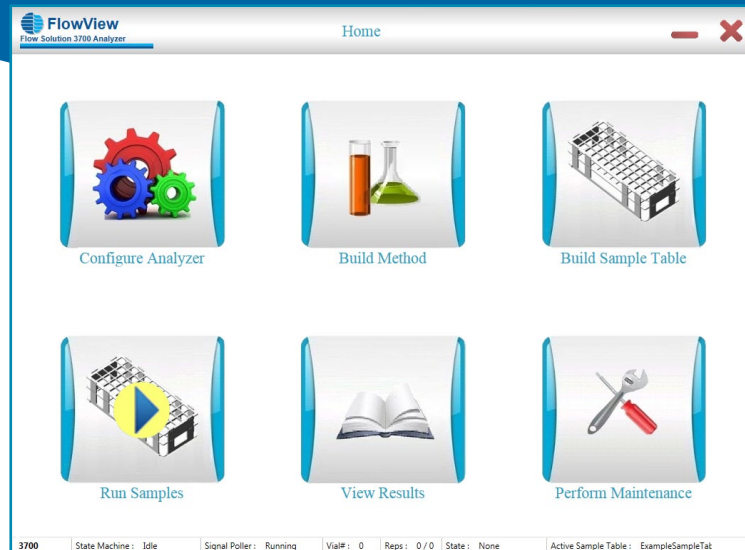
FlowView
Flow Solution 3700 Analyzer

Home

Configure Analyzer

Build Method

Build Sample Table

Run Samples

View Results

Perform Maintenance

3700 | State Machine : Idle | Signal Poller : Running | Vial# : 0 | Reps : 0 / 0 | State : None | Active Sample Table : ExampleSampleTab